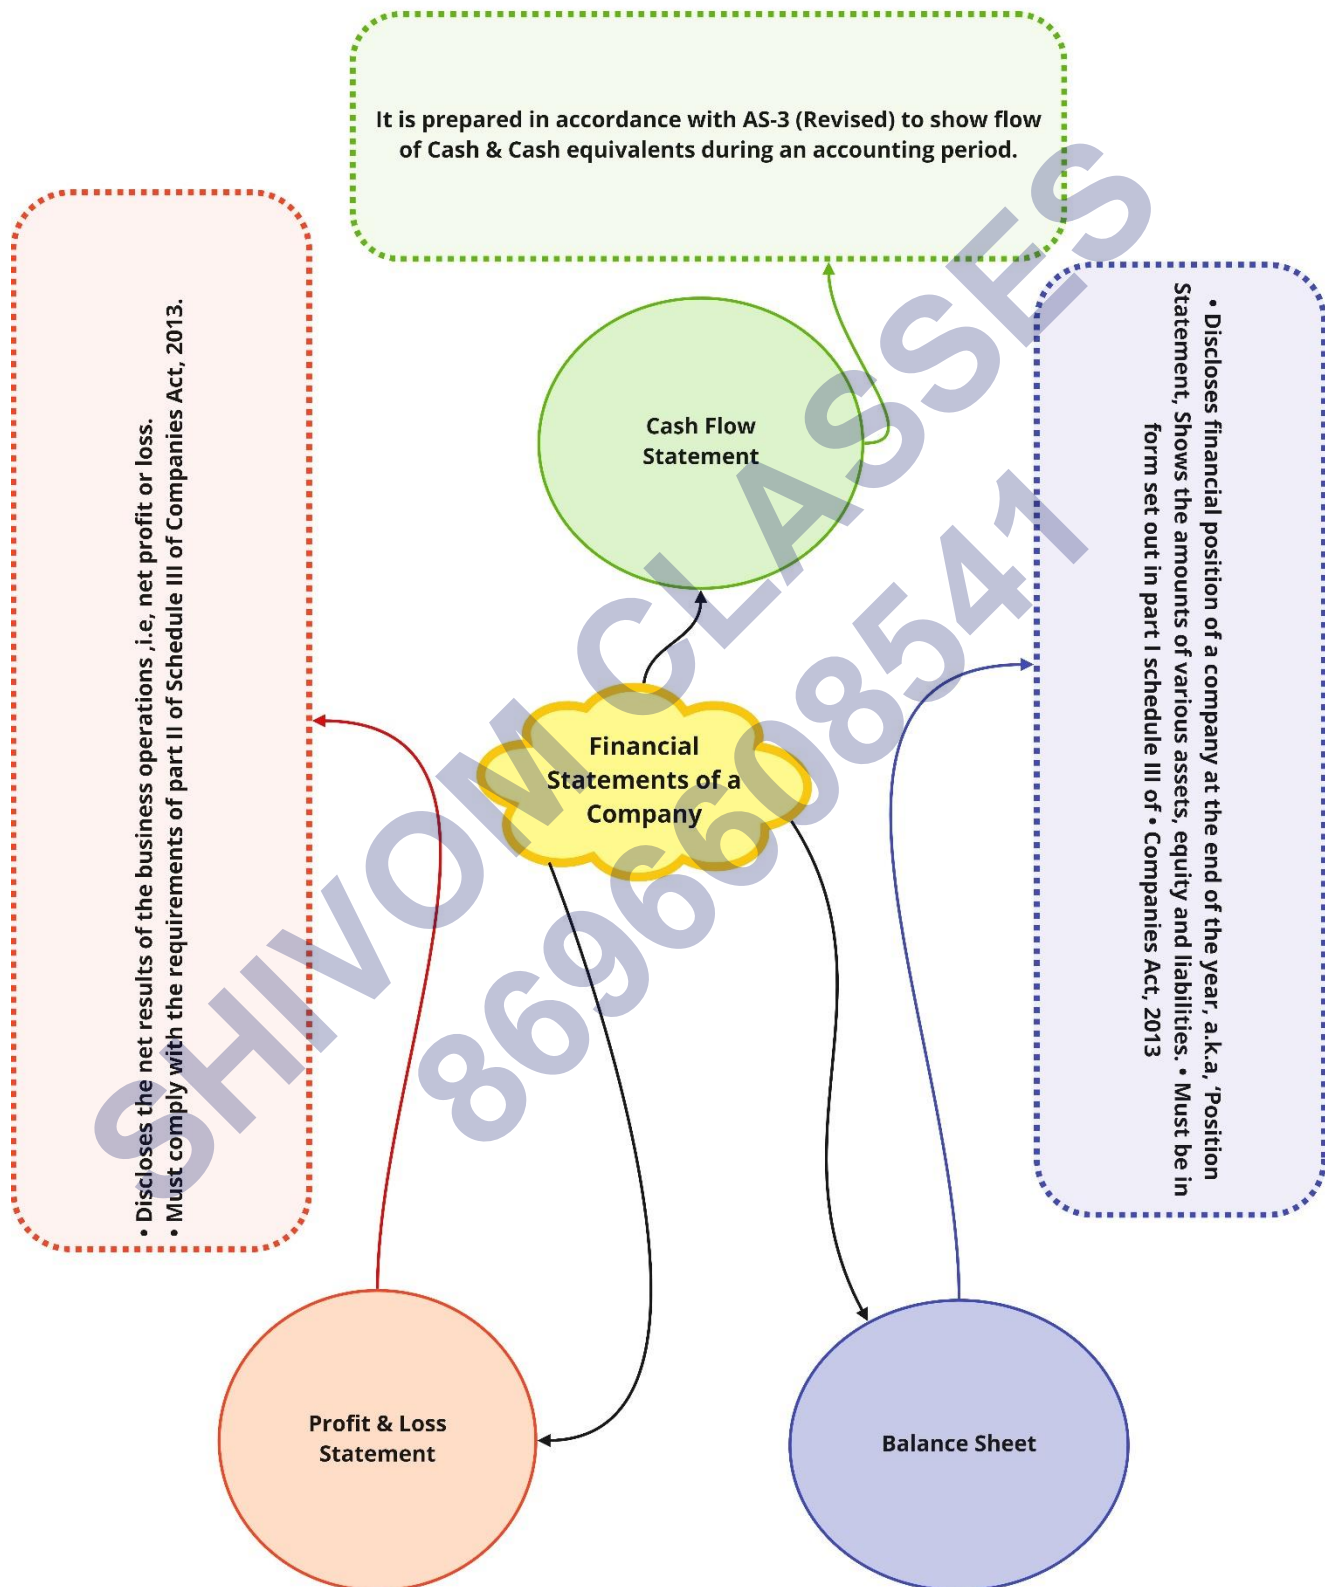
It is prepared in accordance with AS-3 (Revised) to show flow of Cash & Cash equivalents during an accounting period.

• Discloses the net results of the business operations ,i.e, net profit or loss.
• Must comply with the requirements of part II of Schedule III of Companies Act, 2013.

Cash Flow Statement

• Discloses financial position of a company at the end of the year, a.k.a, 'Position Statement, Shows the amounts of various assets, equity and liabilities. • Must be in form set out in part I schedule III of • Companies Act, 2013

Financial Statements of a Company

SHIVOM CLASSES 8696608541

Profit & Loss Statement

Balance Sheet